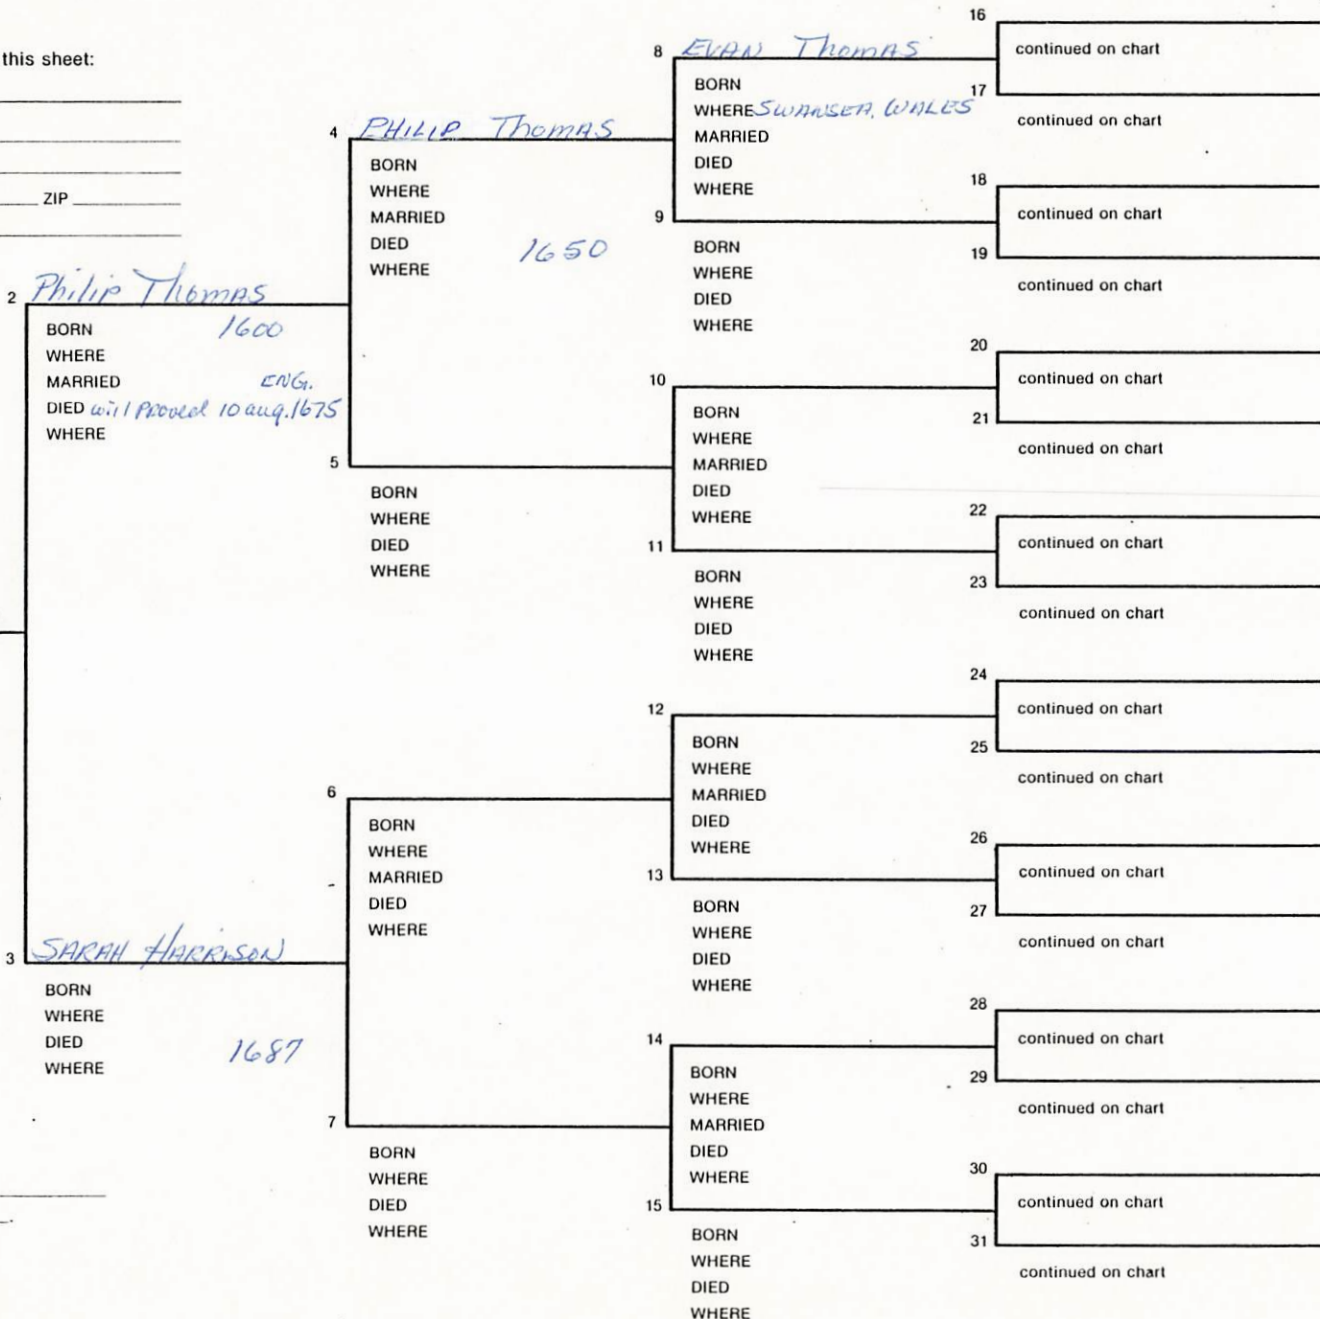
this sheet:

ZIP

2 Philip Thomas
BORN 1600
WHERE
MARRIED ENG.
DIED will Proved 10 aug.1675
WHERE

3 SARAH HARRISON
BORN
WHERE
DIED 1687
WHERE

4 PHILIP Thomas
BORN
WHERE
MARRIED
DIED 1650
WHERE

5
BORN
WHERE
DIED
WHERE

6
BORN
WHERE
MARRIED
DIED
WHERE

7
BORN
WHERE
DIED
WHERE

8 EVAN Thomas
BORN
WHERE SWANSEA, WALES
MARRIED
DIED
WHERE

9
BORN
WHERE
DIED
WHERE

10
BORN
WHERE
MARRIED
DIED
WHERE

11
BORN
WHERE
DIED
WHERE

12
BORN
WHERE
MARRIED
DIED
WHERE

13
BORN
WHERE
DIED
WHERE

14
BORN
WHERE
MARRIED
DIED
WHERE

15
BORN
WHERE
DIED
WHERE

16 continued on chart
17 continued on chart
18 continued on chart
19 continued on chart
20 continued on chart
21 continued on chart
22 continued on chart
23 continued on chart
24 continued on chart
25 continued on chart
26 continued on chart
27 continued on chart
28 continued on chart
29 continued on chart
30 continued on chart
31 continued on chart